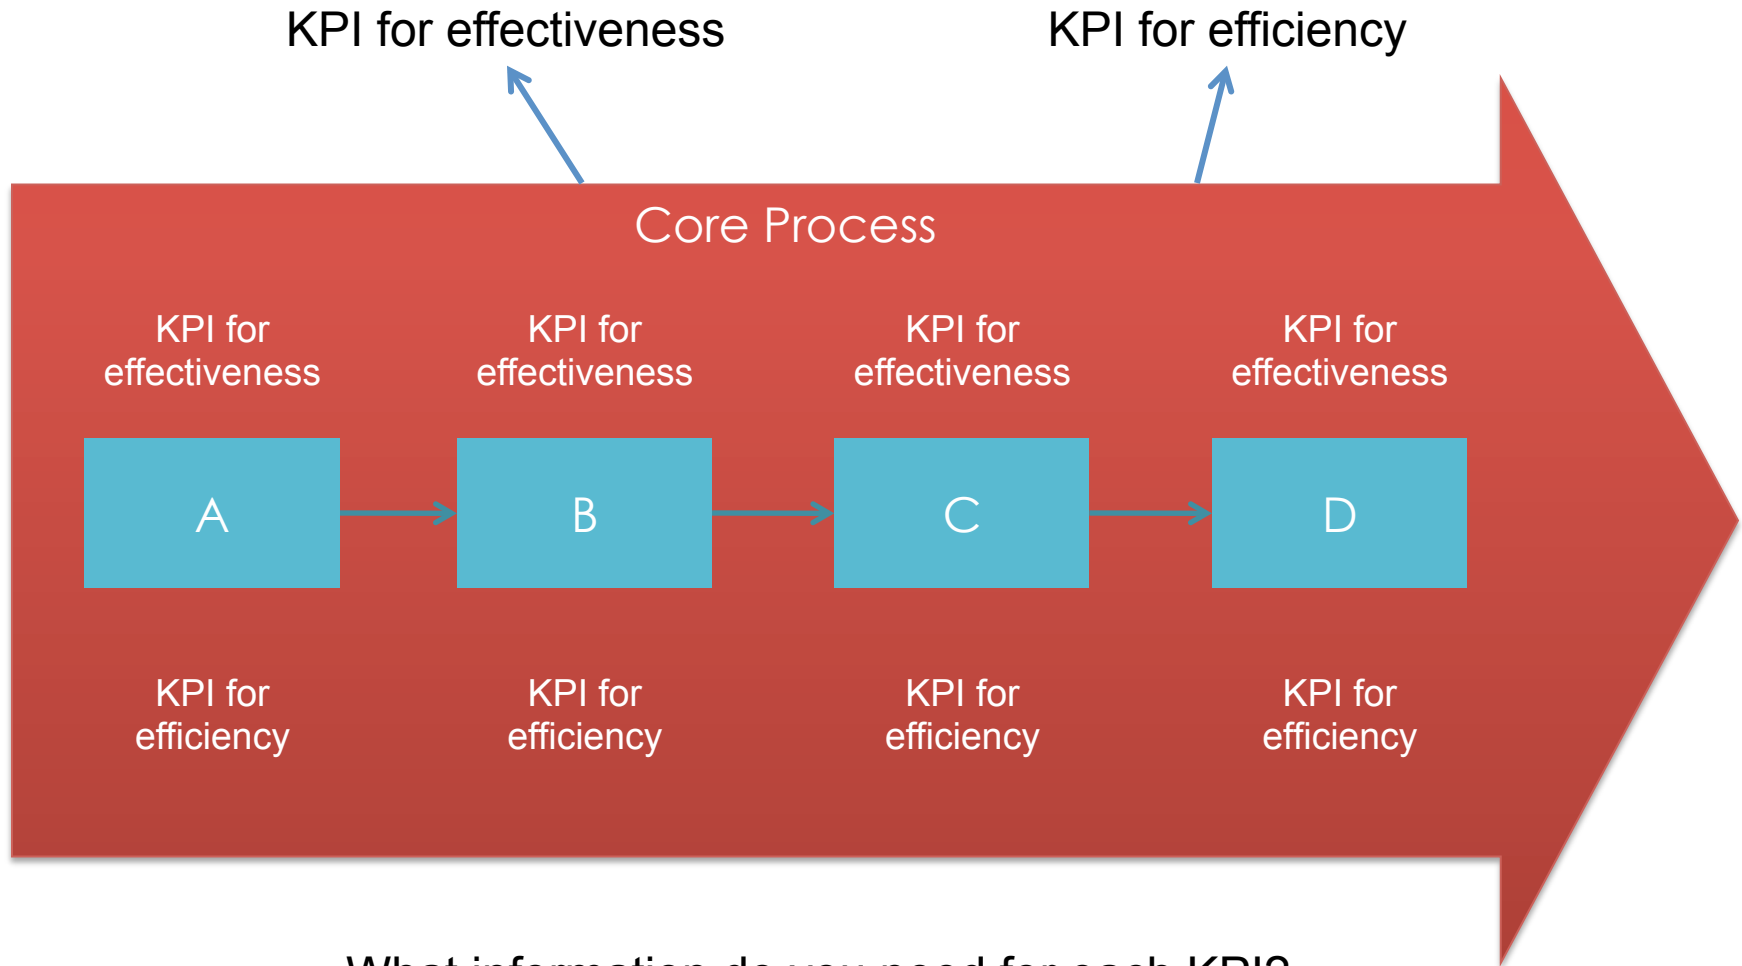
KPI for effectiveness

KPI for efficiency

Core Process

KPI for effectiveness

KPI for effectiveness

KPI for effectiveness

KPI for effectiveness

A

B

C

D

KPI for efficiency

KPI for efficiency

KPI for efficiency

KPI for efficiency

What information do you need for each KPI?